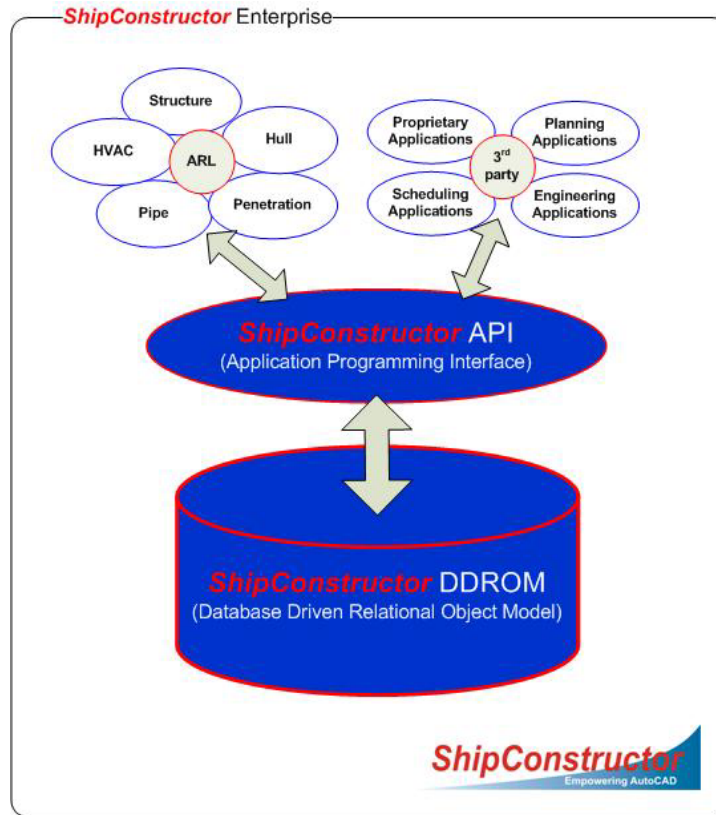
ShipConstructor Enterprise

Structure

HVAC

ARL

Hull

Pipe

Penetration

Proprietary Applications

Planning Applications

$3^{rd}$ party

Scheduling Applications

Engineering Applications

ShipConstructor API
(Application Programming Interface)

ShipConstructor DDROM
(Database Driven Relational Object Model)

ShipConstructor
Empowering AutoCAD